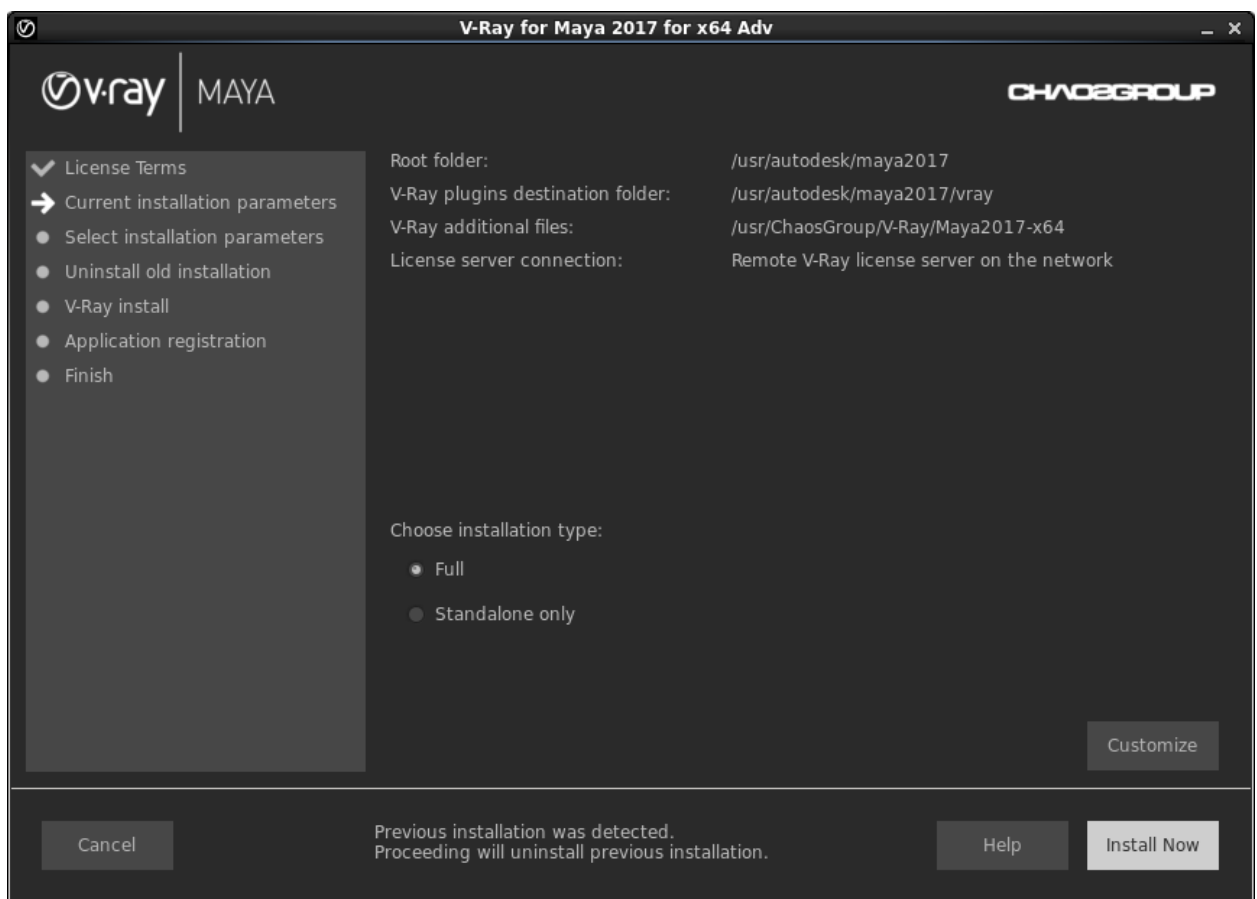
V-Ray for Maya 2017 for x64 Adv

v·ray | MAYA

CHAOSGROUP

License Terms
Current installation parameters
Select installation parameters
Uninstall old installation
V-Ray install
Application registration
Finish

| | |
|---|---|
| Root folder: | /usr/autodesk/maya2017 |
| V-Ray plugins destination folder: | /usr/autodesk/maya2017/vray |
| V-Ray additional files: | /usr/ChaosGroup/V-Ray/Maya2017-x64 |
| License server connection: | Remote V-Ray license server on the network |

Choose installation type:

Full

Standalone only

Customize

Cancel

Previous installation was detected.
Proceeding will uninstall previous installation.

Help

Install Now